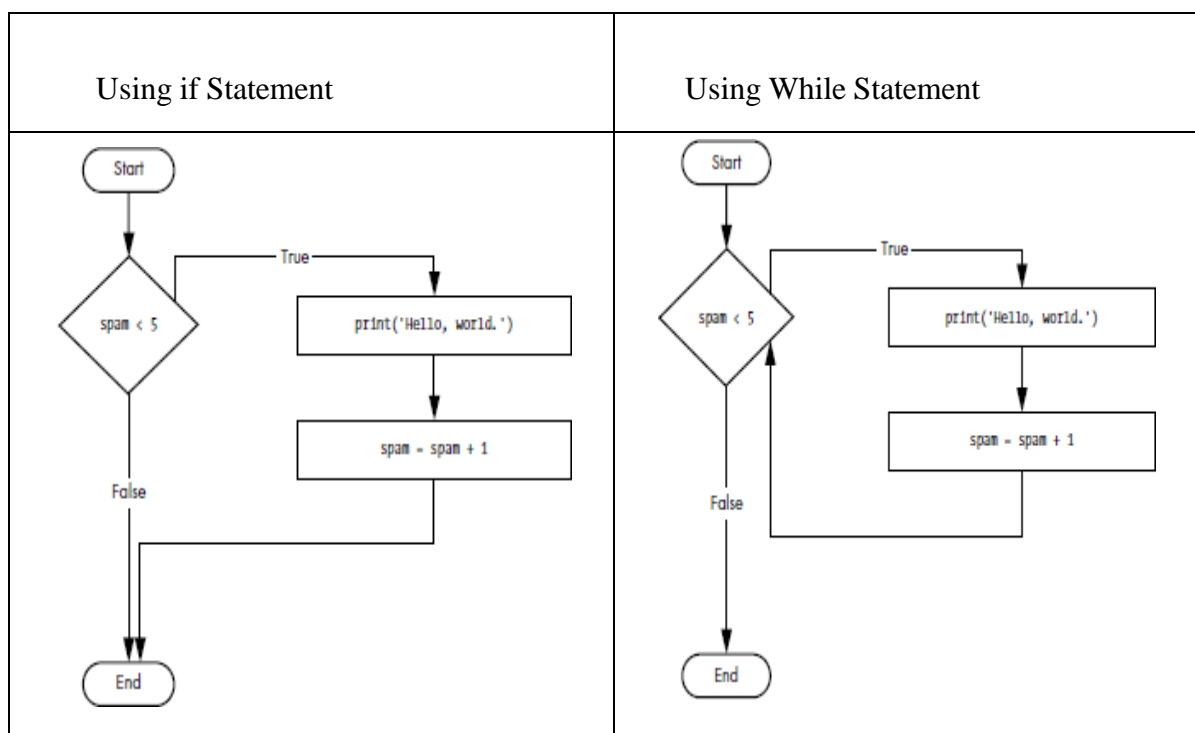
| Using if Statement | Using While Statement |
|---|---|
| Start<br>spam < 5<br>True<br>print('Hello, world.')<br>spam = spam + 1<br>False<br>End | Start<br>spam < 5<br>True<br>print('Hello, world.')<br>spam = spam + 1<br>False<br>End |